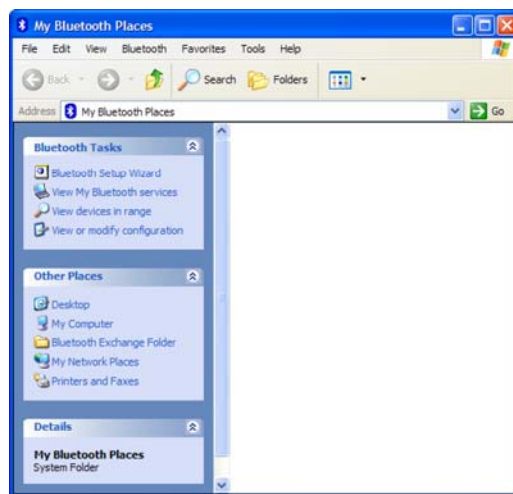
My Bluetooth Places

File Edit View Bluetooth Favorites Tools Help

Back Search Folders

Address My Bluetooth Places Go

Bluetooth Tasks

Bluetooth Setup Wizard
View My Bluetooth services
View devices in range
View or modify configuration

Other Places

Desktop
My Computer
Bluetooth Exchange Folder
My Network Places
Printers and Faxes

Details

My Bluetooth Places
System Folder